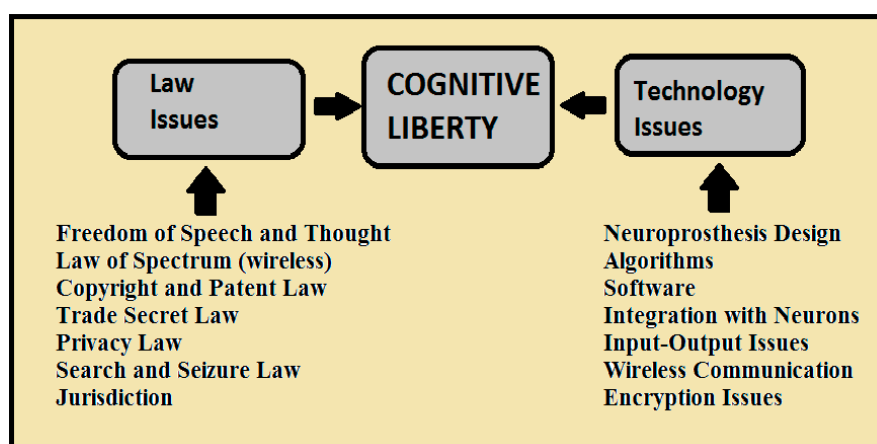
Law Issues

COGNITIVE LIBERTY

Technology Issues

Freedom of Speech and Thought
Law of Spectrum (wireless)
Copyright and Patent Law
Trade Secret Law
Privacy Law
Search and Seizure Law
Jurisdiction

Neuroprosthesis Design
Algorithms
Software
Integration with Neurons
Input-Output Issues
Wireless Communication
Encryption Issues